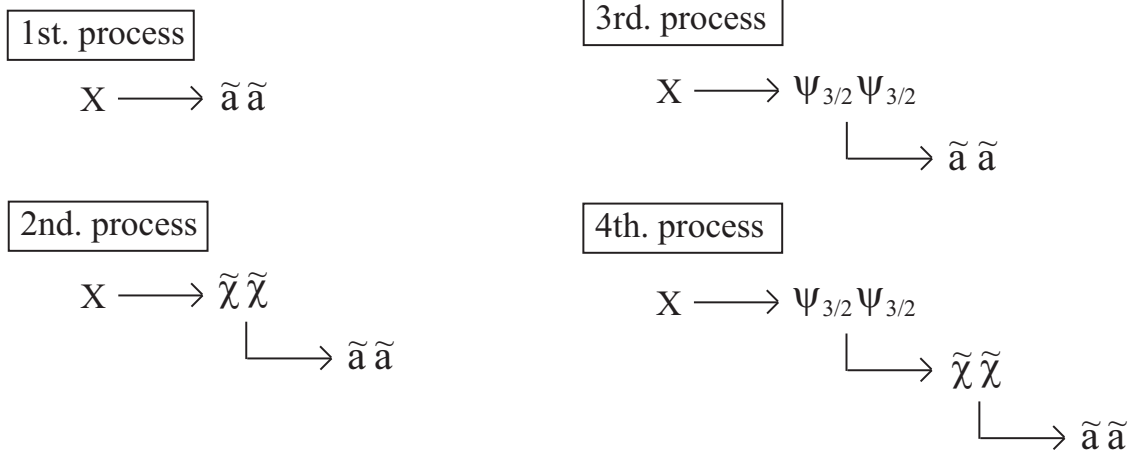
1st. process

$X \longrightarrow \tilde{a}\,\tilde{a}$

2nd. process

$X \longrightarrow \tilde{\chi}\,\tilde{\chi}$

$\longrightarrow \tilde{a}\,\tilde{a}$

3rd. process

$X \longrightarrow \psi_{3/2}\psi_{3/2}$

$\longrightarrow \tilde{a}\,\tilde{a}$

4th. process

$X \longrightarrow \psi_{3/2}\psi_{3/2}$

$\longrightarrow \tilde{\chi}\,\tilde{\chi}$

$\longrightarrow \tilde{a}\,\tilde{a}$